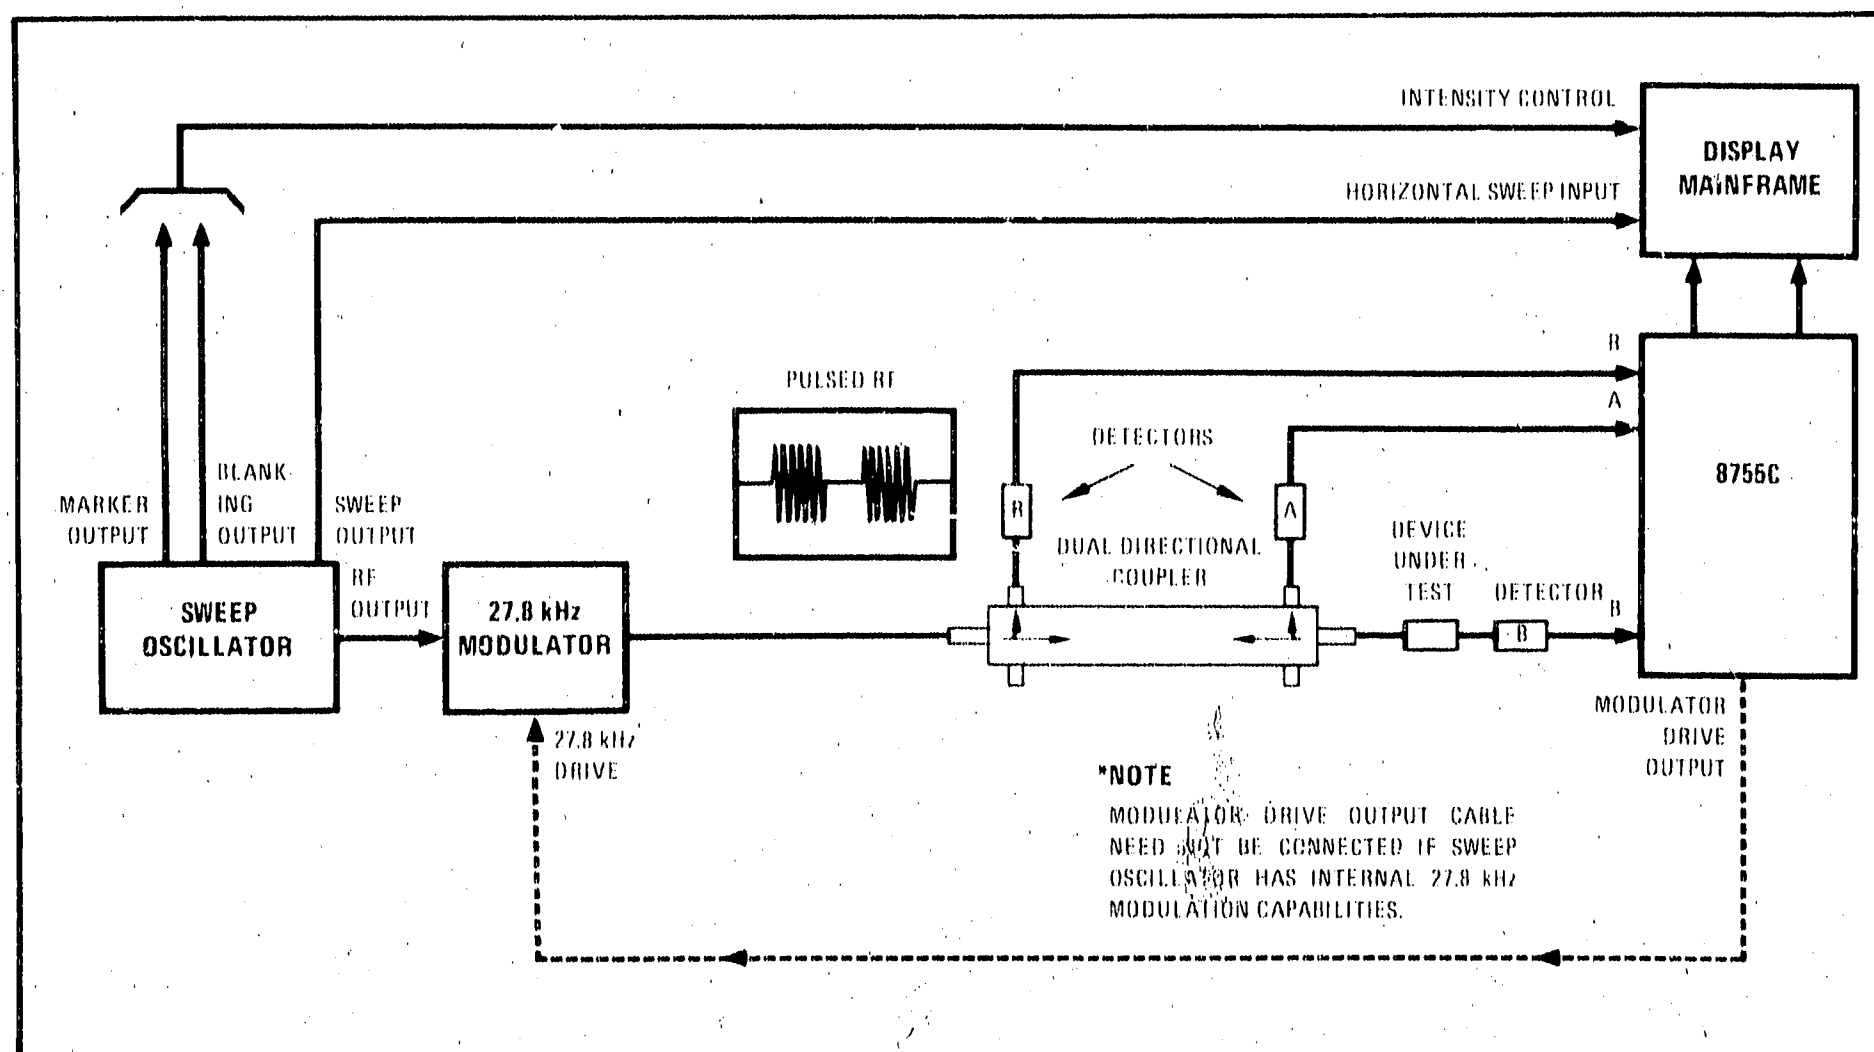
INTENSITY CONTROL

DISPLAY MAINFRAME

HORIZONTAL SWEEP INPUT

R

PULSED RF

A

DETECTORS

8755C

BLANK-ING OUTPUT

MARKER OUTPUT

SWEEP OUTPUT

R

A

DEVICE UNDER TEST

DUAL DIRECTIONAL COUPLER

RF OUTPUT

DETECTOR

B

SWEEP OSCILLATOR

27.8 kHz MODULATOR

B

MODULATOR DRIVE OUTPUT

27.8 kHz DRIVE

*NOTE

MODULATOR DRIVE OUTPUT CABLE NEED NOT BE CONNECTED IF SWEEP OSCILLATOR HAS INTERNAL 27.8 kHz MODULATION CAPABILITIES.